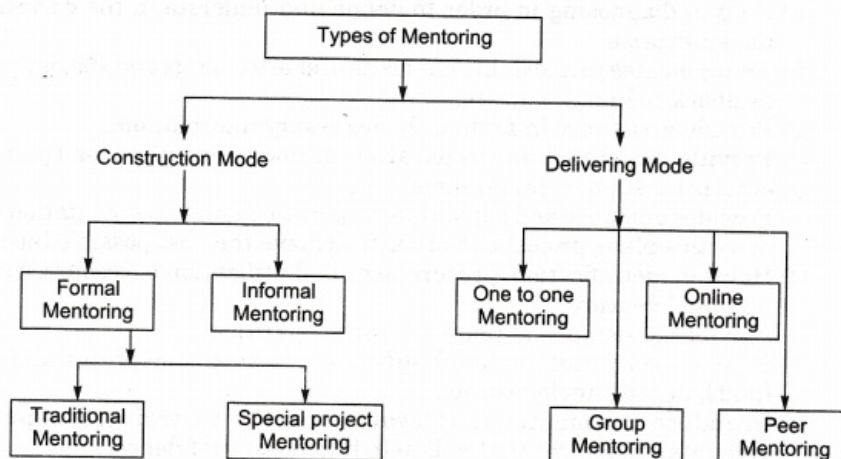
Types of Mentoring

Construction Mode

Delivering Mode

Formal Mentoring

Informal Mentoring

Traditional Mentoring

Special project Mentoring

One to one Mentoring

Online Mentoring

Group Mentoring

Peer Mentoring